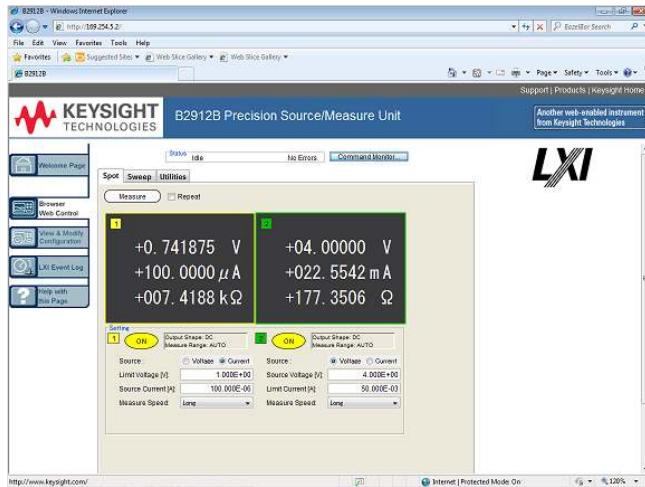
B2912B - Windows Internet Explorer
http://169.254.5.2/
Bing Search
File Edit View Favorites Tools Help
Favorites Suggested Sites Web Slice Gallery Web Slice Gallery
B2912B
Page Safety Tools
Support | Products | Keysight Home
KEYSIGHT TECHNOLOGIES
B2912B Precision Source/Measure Unit
Another web-enabled instrument from Keysight Technologies
Welcome Page
Browser Web Control
View & Modify Configuration
LXI Event Log
Help with this Page
Status Idle No Errors Command Monitor...
Spot Sweep Utilities
Measure Repeat
LXI
1
+0.741875 V
+100.0000 μA
+007.4188 kΩ
2
+04.00000 V
+022.5542 mA
+177.3506 Ω
Setting
1 ON Output Shape: DC Measure Range: AUTO
2 ON Output Shape: DC Measure Range: AUTO
Source : Voltage Current
Limit Voltage [V]: 1.000E+00
Source Current [A]: 100.000E-06
Measure Speed: Long
Source : Voltage Current
Source Voltage [V]: 4.000E+00
Limit Current [A]: 50.000E-03
Measure Speed: Long
http://www.keysight.com/
Internet | Protected Mode: On
120%